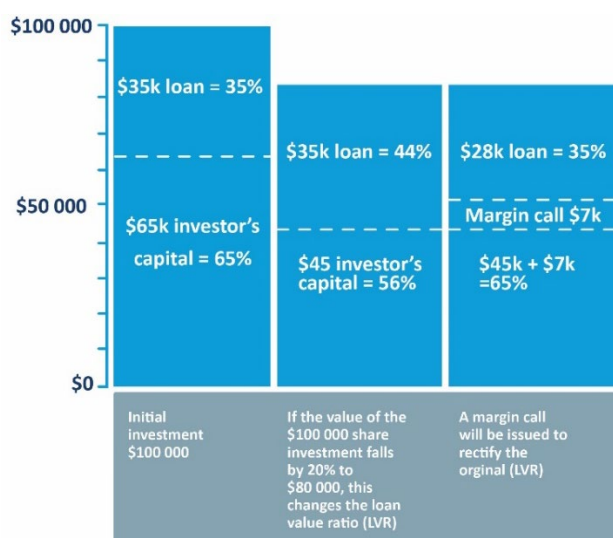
$100 000

$50 000

$0

$35k loan = 35%

$65k investor's capital = 65%

$35k loan = 44%

$45 investor's capital = 56%

$28k loan = 35%

Margin call $7k

$45k + $7k =65%

Initial investment $100 000

If the value of the $100 000 share investment falls by 20% to $80 000, this changes the loan value ratio (LVR)

A margin call will be issued to rectify the orginal (LVR)